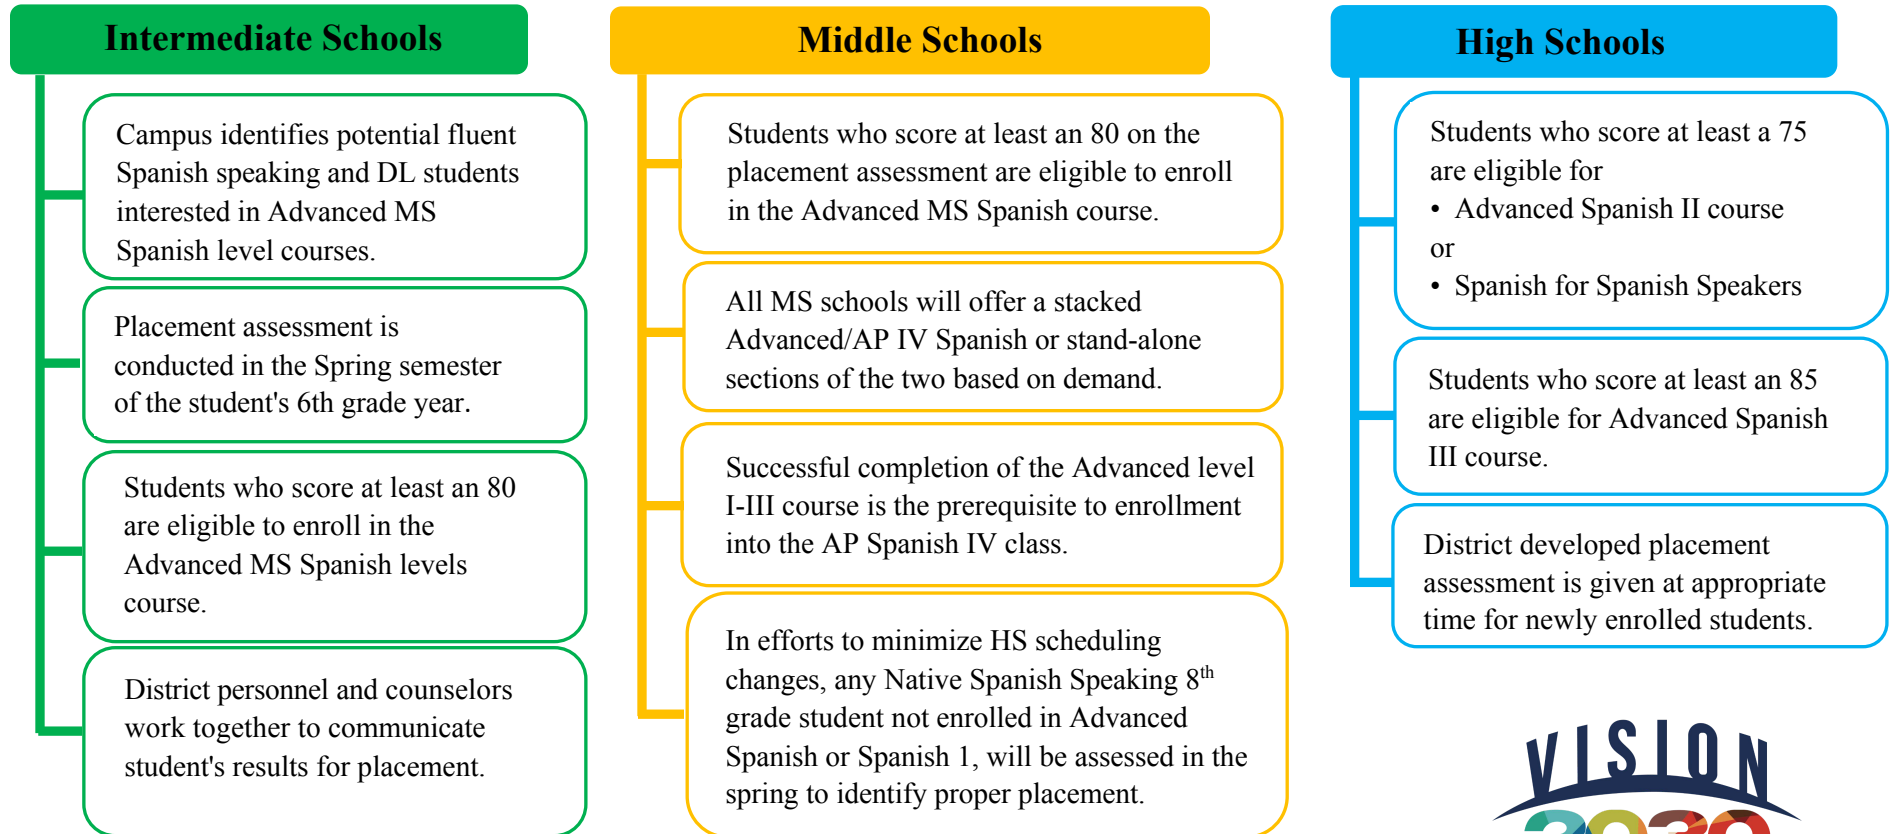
Intermediate Schools

Campus identifies potential fluent Spanish speaking and DL students interested in Advanced MS Spanish level courses.

Placement assessment is conducted in the Spring semester of the student's 6th grade year.

Students who score at least an 80 are eligible to enroll in the Advanced MS Spanish levels course.

District personnel and counselors work together to communicate student's results for placement.

Middle Schools

Students who score at least an 80 on the placement assessment are eligible to enroll in the Advanced MS Spanish course.

All MS schools will offer a stacked Advanced/AP IV Spanish or stand-alone sections of the two based on demand.

Successful completion of the Advanced level I-III course is the prerequisite to enrollment into the AP Spanish IV class.

In efforts to minimize HS scheduling changes, any Native Spanish Speaking 8$^{th}$ grade student not enrolled in Advanced Spanish or Spanish 1, will be assessed in the spring to identify proper placement.

High Schools

Students who score at least a 75 are eligible for
• Advanced Spanish II course
or
• Spanish for Spanish Speakers

Students who score at least an 85 are eligible for Advanced Spanish III course.

District developed placement assessment is given at appropriate time for newly enrolled students.

VISION
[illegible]